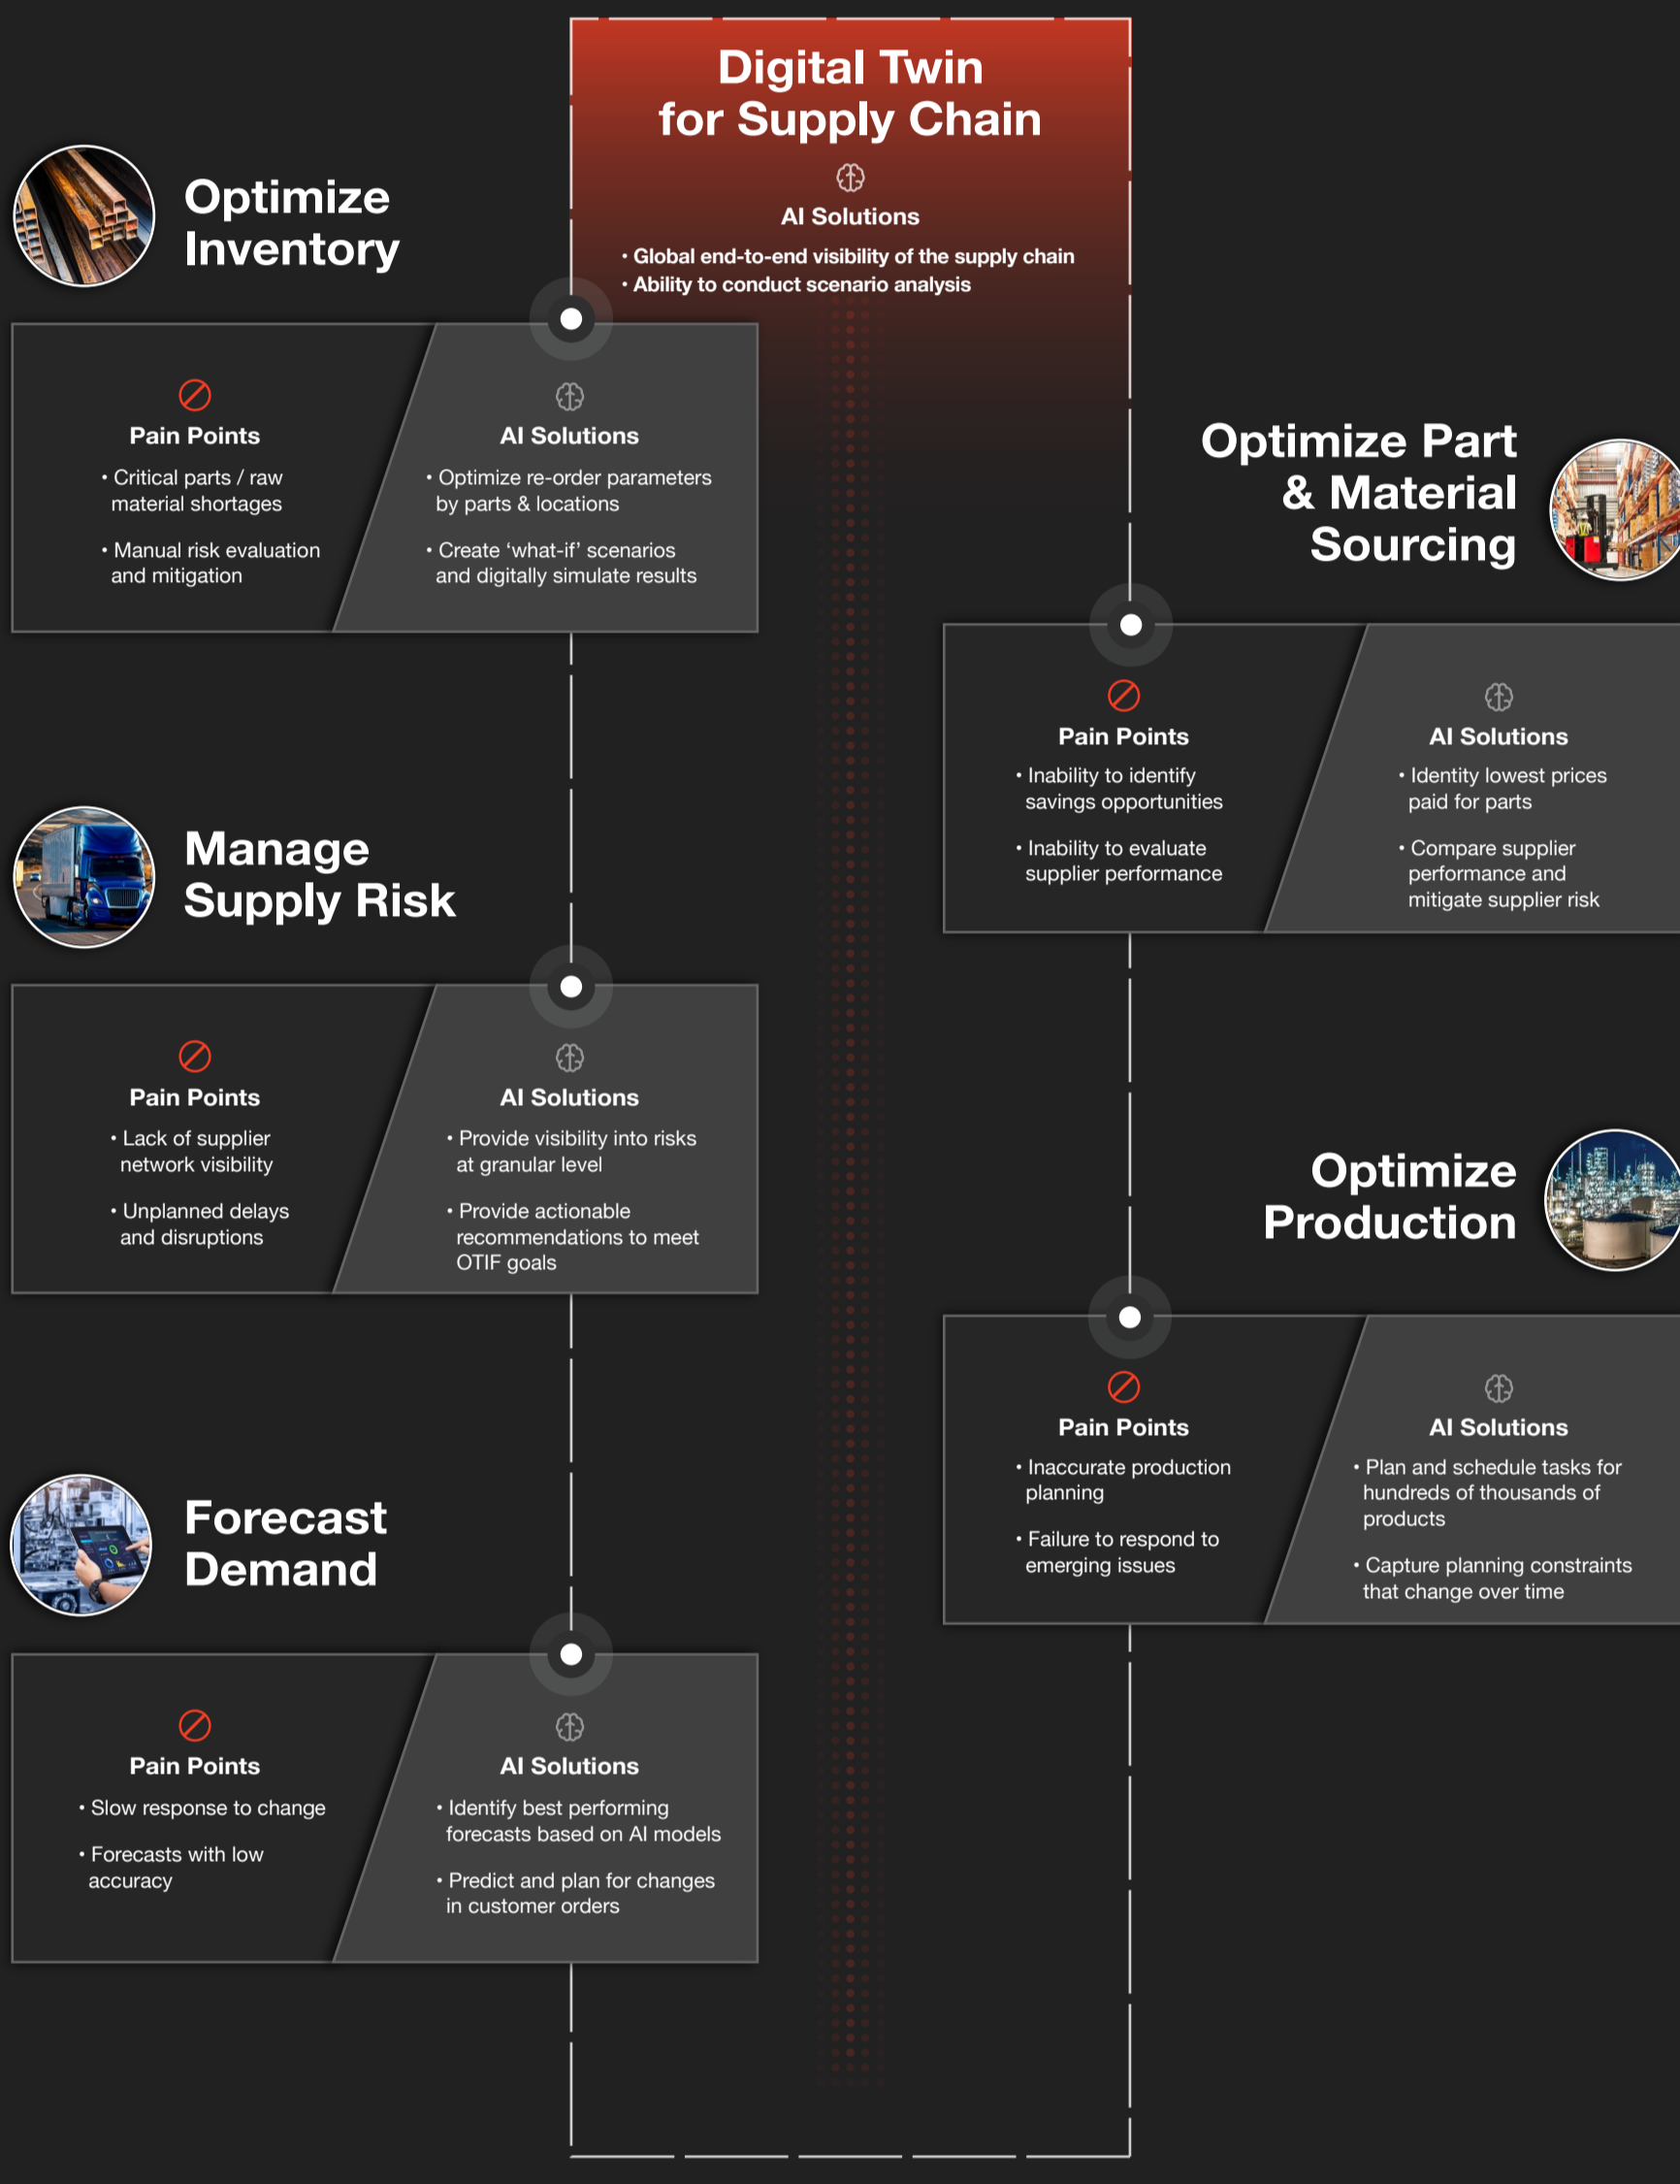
Digital Twin for Supply Chain

AI Solutions

• Global end-to-end visibility of the supply chain
• Ability to conduct scenario analysis

Optimize Inventory

Pain Points

• Critical parts / raw material shortages

• Manual risk evaluation and mitigation

AI Solutions

• Optimize re-order parameters by parts & locations

• Create 'what-if' scenarios and digitally simulate results

Optimize Part & Material Sourcing

Pain Points

• Inability to identify savings opportunities

• Inability to evaluate supplier performance

AI Solutions

• Identity lowest prices paid for parts

• Compare supplier performance and mitigate supplier risk

Manage Supply Risk

Pain Points

• Lack of supplier network visibility

• Unplanned delays and disruptions

AI Solutions

• Provide visibility into risks at granular level

• Provide actionable recommendations to meet OTIF goals

Optimize Production

Pain Points

• Inaccurate production planning

• Failure to respond to emerging issues

AI Solutions

• Plan and schedule tasks for hundreds of thousands of products

• Capture planning constraints that change over time

Forecast Demand

Pain Points

• Slow response to change

• Forecasts with low accuracy

AI Solutions

• Identify best performing forecasts based on AI models

• Predict and plan for changes in customer orders